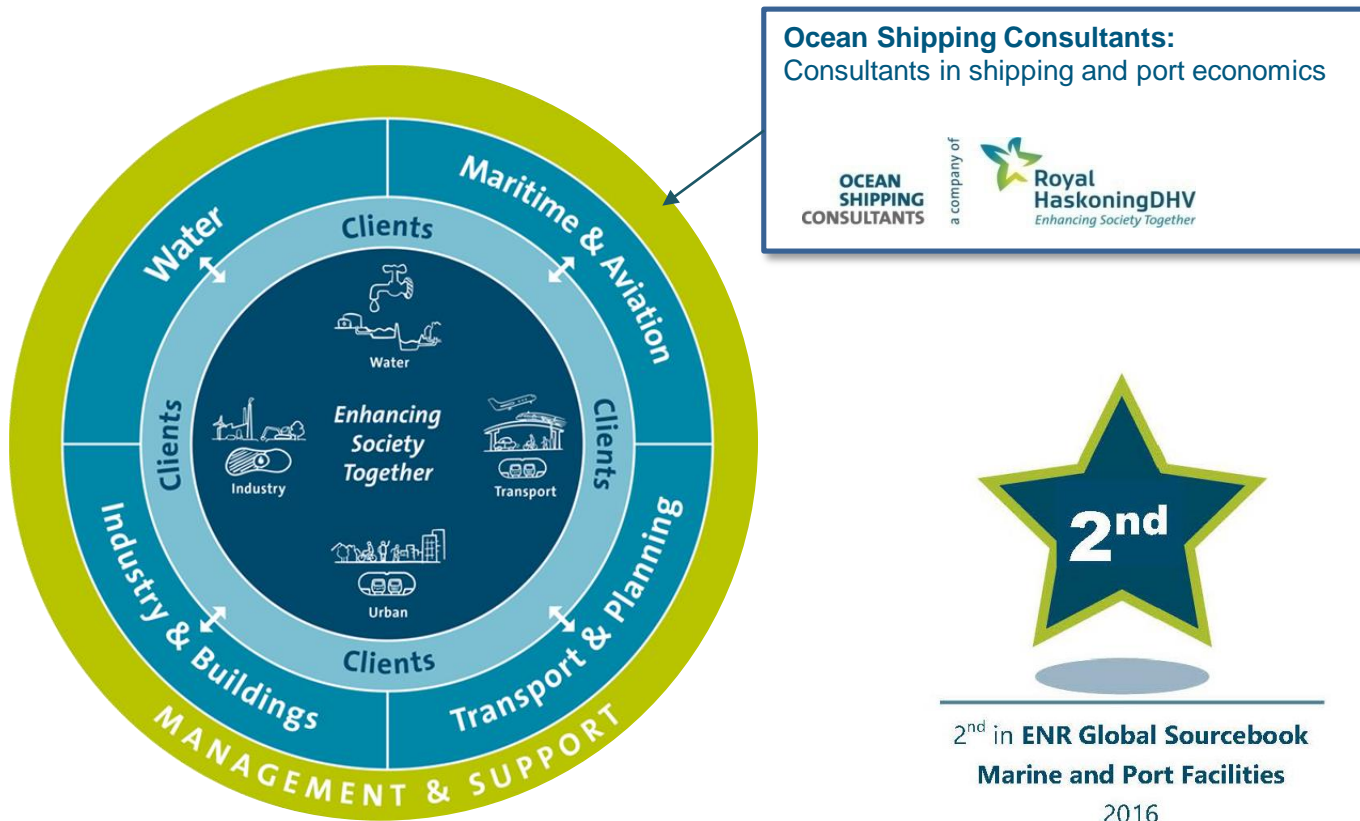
Water

Maritime & Aviation

Clients

Clients

Clients

Clients

Water

Industry

Enhancing Society Together

Transport

Urban

Industry & Buildings

Transport & Planning

MANAGEMENT & SUPPORT

Ocean Shipping Consultants:
Consultants in shipping and port economics

OCEAN SHIPPING CONSULTANTS

a company of

Royal HaskoningDHV
Enhancing Society Together

2nd

2$^{nd}$ in ENR Global Sourcebook Marine and Port Facilities 2016